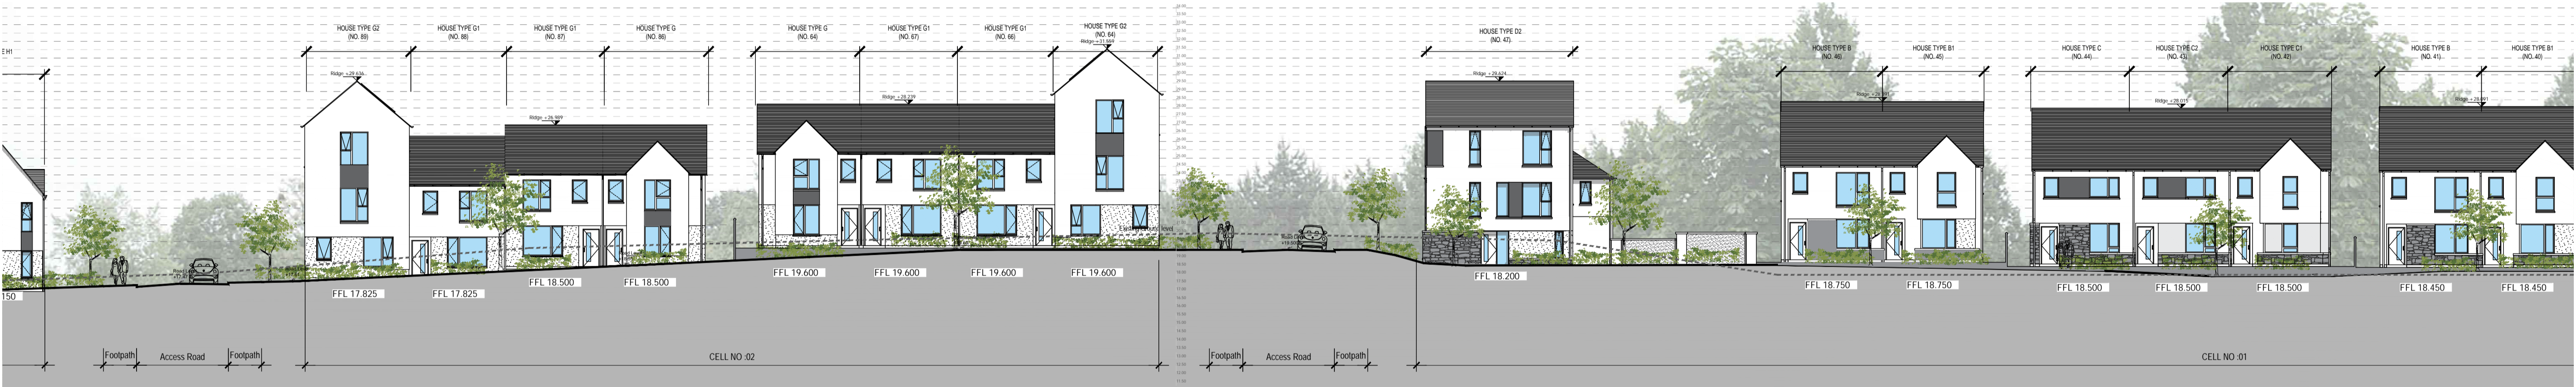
E H1

HOUSE TYPE G2
(NO. 89)

HOUSE TYPE G1
(NO. 88)

HOUSE TYPE G1
(NO. 87)

HOUSE TYPE G
(NO. 86)

HOUSE TYPE G
(NO. 64)

HOUSE TYPE G1
(NO. 67)

HOUSE TYPE G1
(NO. 66)

HOUSE TYPE G2
(NO. 64)

HOUSE TYPE D2
(NO. 47)

HOUSE TYPE B
(NO. 46)

HOUSE TYPE B1
(NO. 45)

HOUSE TYPE C
(NO. 44)

HOUSE TYPE C2
(NO. 43)

HOUSE TYPE C1
(NO. 42)

HOUSE TYPE B
(NO. 41)

HOUSE TYPE B1
(NO. 40)

Ridge = 29.636

Ridge = 26.569

Ridge = 28.239

Ridge = 31.669

Ridge = 29.624

Ridge = 28.011

Existing ground level

150

FFL 17.825

FFL 17.825

FFL 18.500

FFL 18.500

FFL 19.600

FFL 19.600

FFL 19.600

FFL 19.600

FFL 18.200

FFL 18.750

FFL 18.750

FFL 18.500

FFL 18.500

FFL 18.500

FFL 18.450

FFL 18.450

Footpath

Access Road

Footpath

CELL NO :02

Footpath

Access Road

Footpath

CELL NO :01